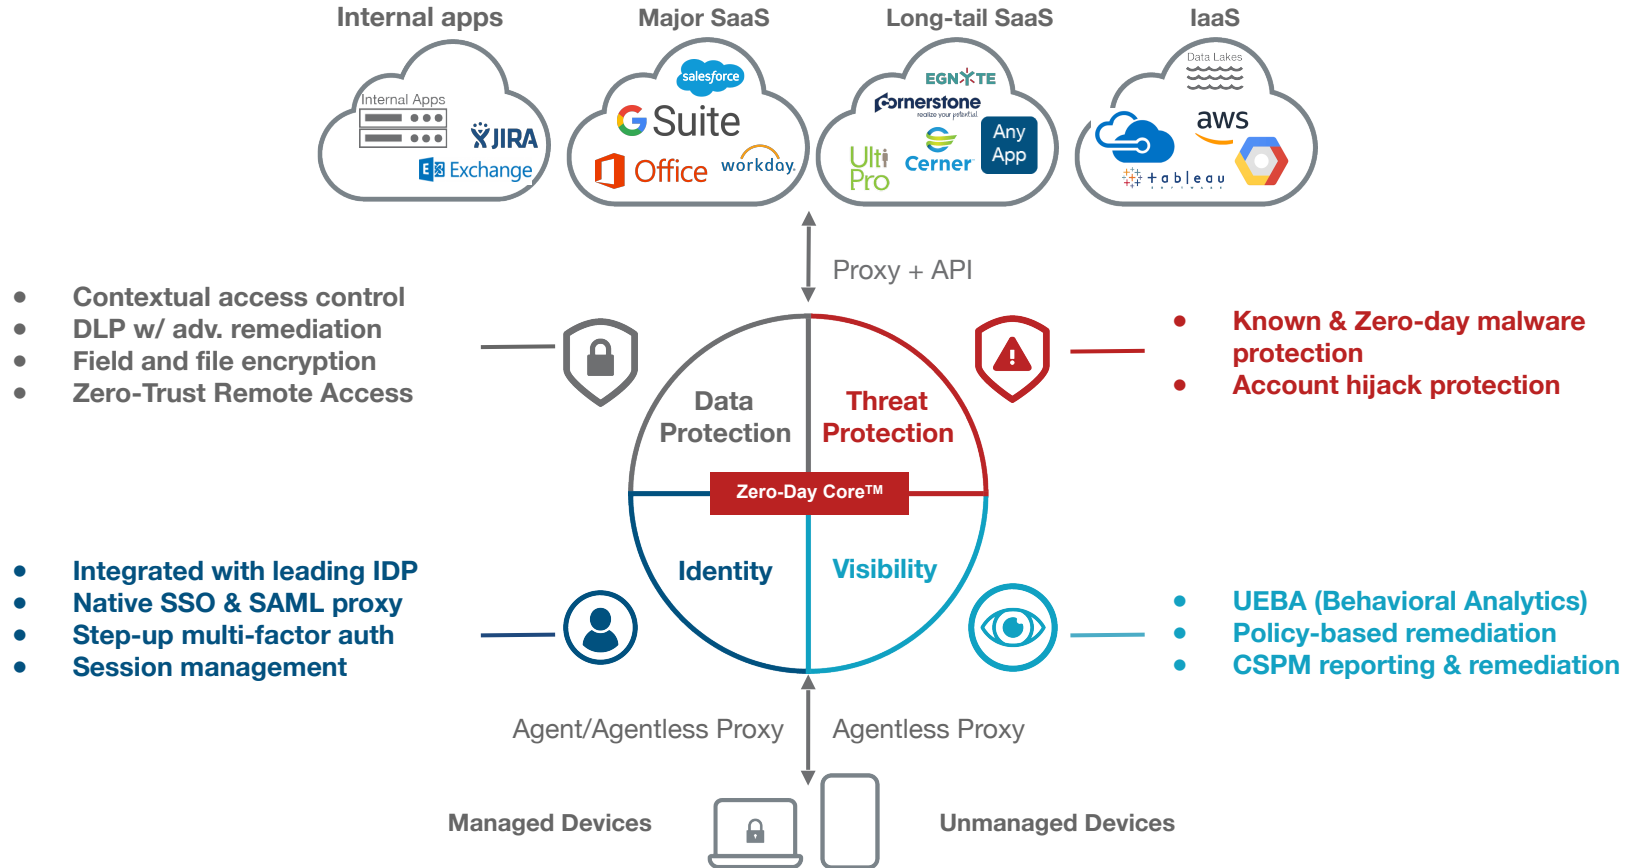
Internal apps

Internal Apps

JIRA

Exchange

Major SaaS

salesforce

G Suite

Office

workday.

Long-tail SaaS

EGNYTE

Cornerstone

realize your potential

Ulti Pro

Cerner

Any App

IaaS

Data Lakes

aws

tableau

Proxy + API

- Contextual access control
- DLP w/ adv. remediation
- Field and file encryption
- Zero-Trust Remote Access

- Known & Zero-day malware protection
- Account hijack protection

Data Protection

Threat Protection

Zero-Day Core™

Identity

Visibility

- Integrated with leading IDP
- Native SSO & SAML proxy
- Step-up multi-factor auth
- Session management

- UEBA (Behavioral Analytics)
- Policy-based remediation
- CSPM reporting & remediation

Agent/Agentless Proxy

Agentless Proxy

Managed Devices

Unmanaged Devices